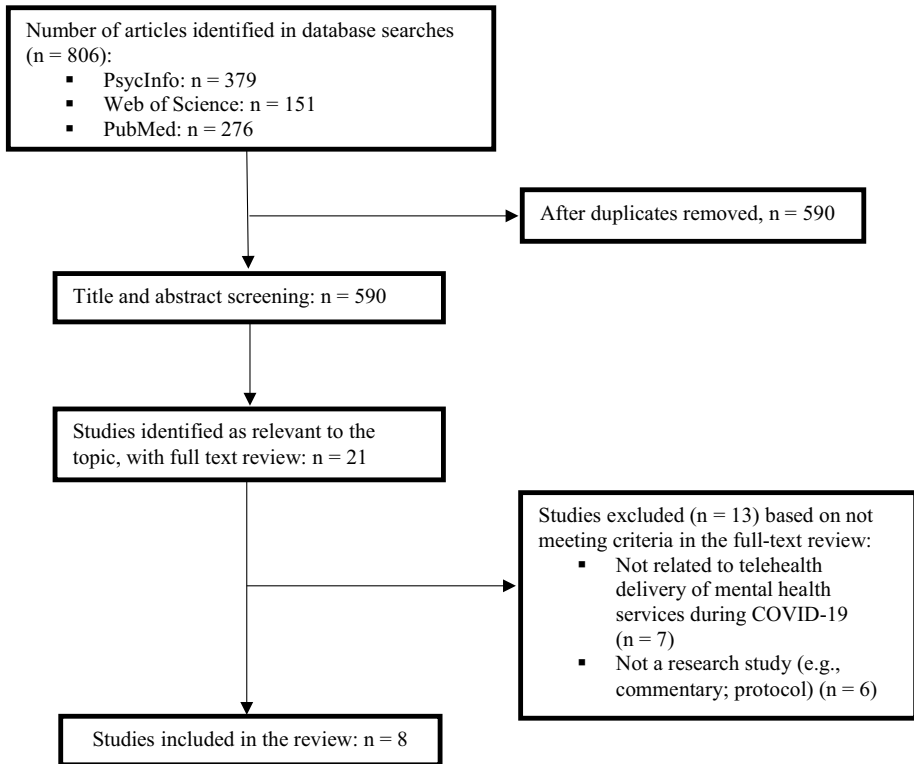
Number of articles identified in database searches (n = 806):
- PsycInfo: n = 379
- Web of Science: n = 151
- PubMed: n = 276

After duplicates removed, n = 590

Title and abstract screening: n = 590

Studies identified as relevant to the topic, with full text review: n = 21

Studies excluded (n = 13) based on not meeting criteria in the full-text review:
- Not related to telehealth delivery of mental health services during COVID-19 (n = 7)
- Not a research study (e.g., commentary; protocol) (n = 6)

Studies included in the review: n = 8